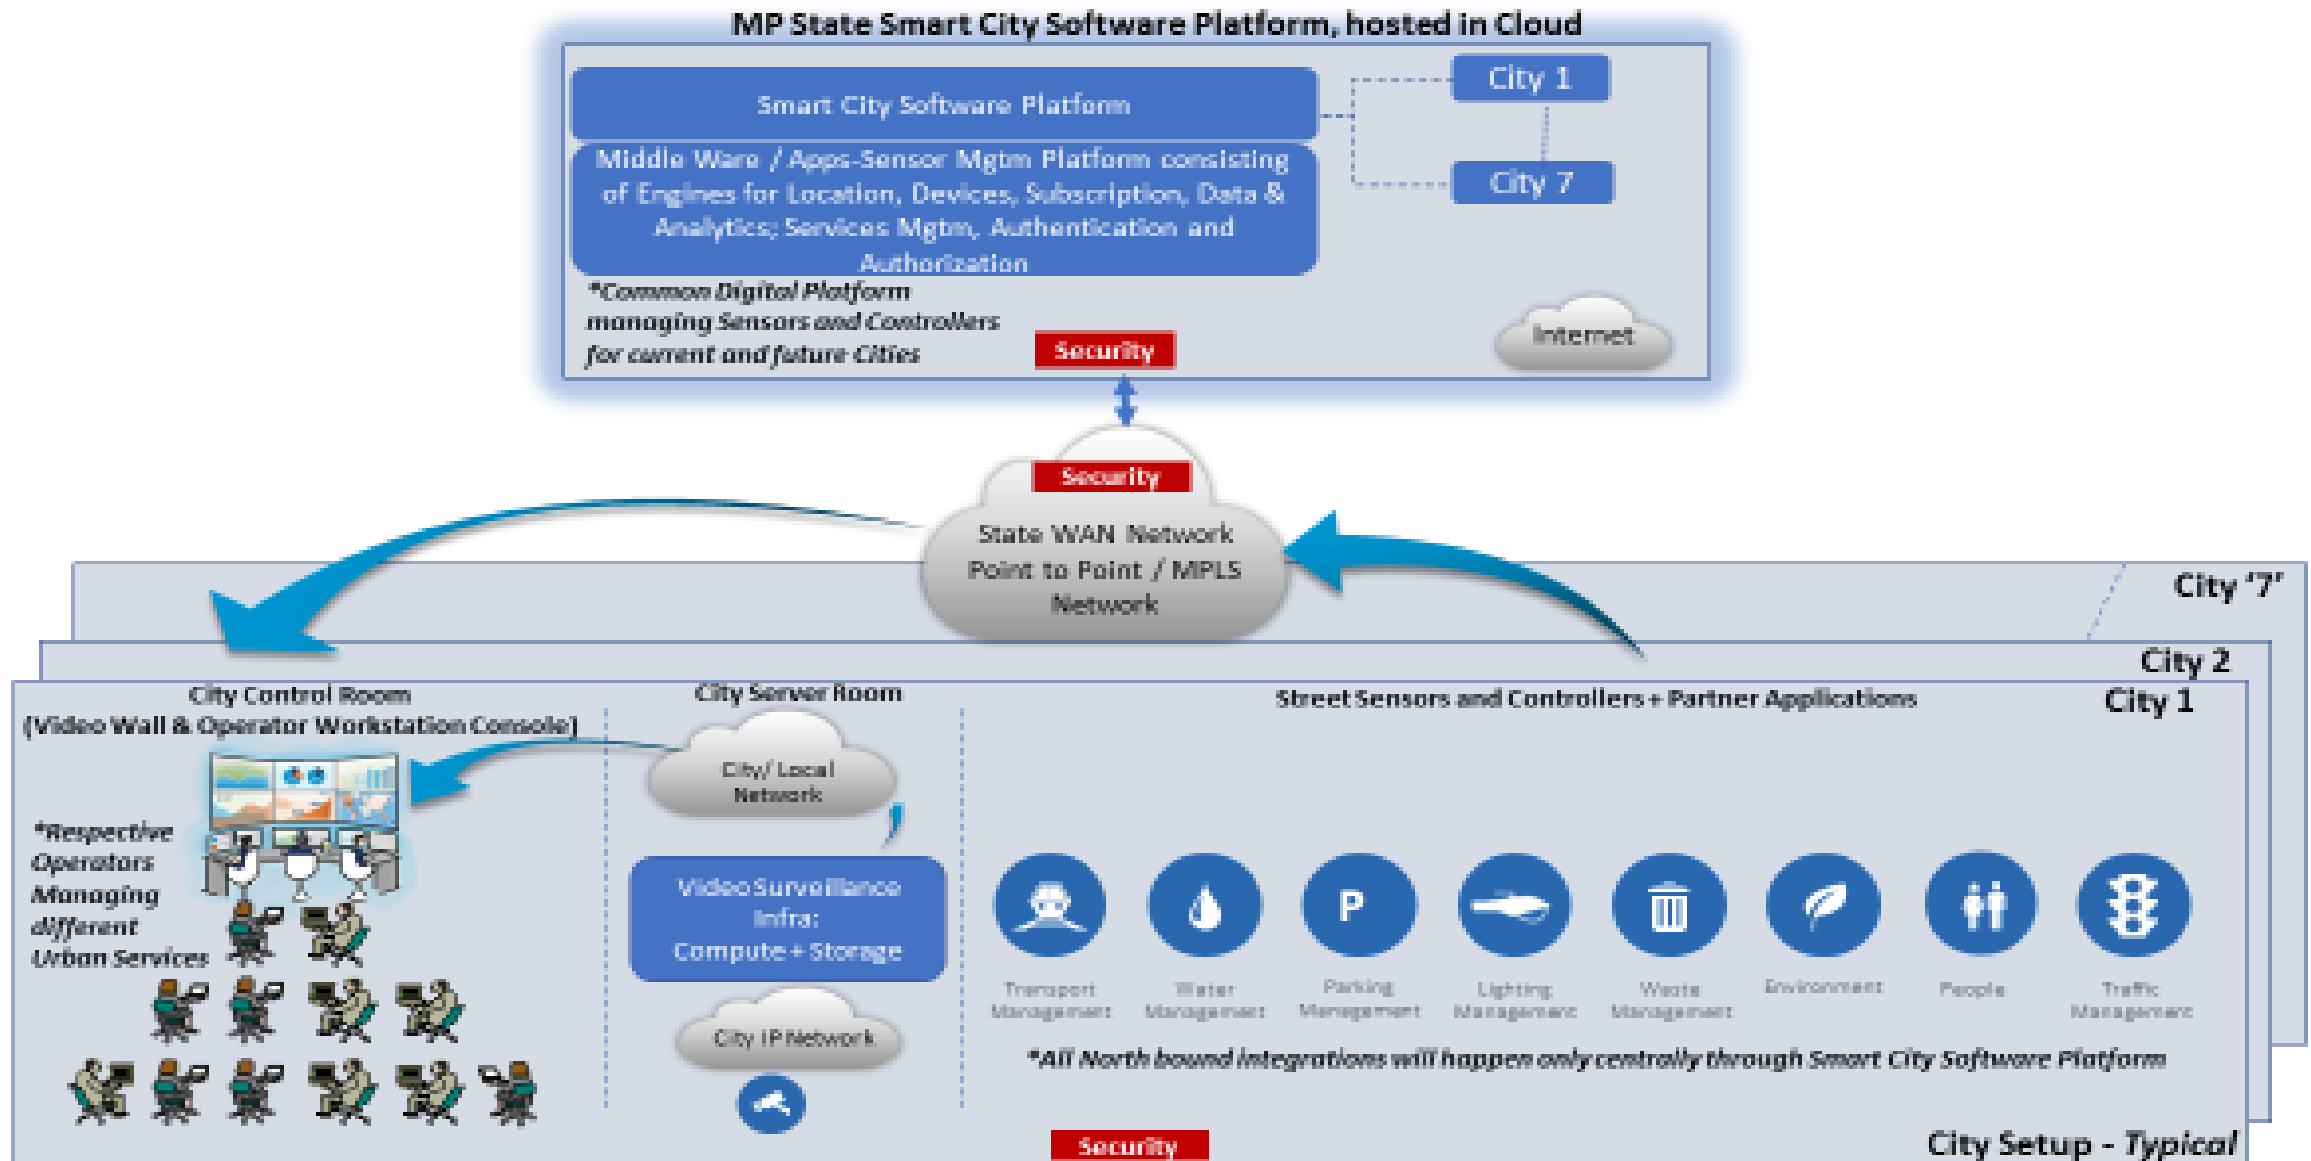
MP State Smart City Software Platform, hosted in Cloud

Smart City Software Platform

Middle Ware / Apps-Sensor Mgtm Platform consisting of Engines for Location, Devices, Subscription, Data & Analytics; Services Mgtm, Authentication and Authorization

City 1

City 7

*Common Digital Platform managing Sensors and Controllers for current and future Cities

Security

Internet

Security

State WAN Network Point to Point / MPLS Network

City '7'

City 2

City 1

City Control Room (Video Wall & Operator Workstation Console)

City Server Room

Street Sensors and Controllers + Partner Applications

City/ Local Network

*Respective Operators Managing different Urban Services

Video Surveillance Infra: Compute + Storage

City IP Network

Transport Management

Water Management

P

Parking Management

Lighting Management

Waste Management

Environment

People

Traffic Management

*All North bound integrations will happen only centrally through Smart City Software Platform

Security

City Setup - Typical